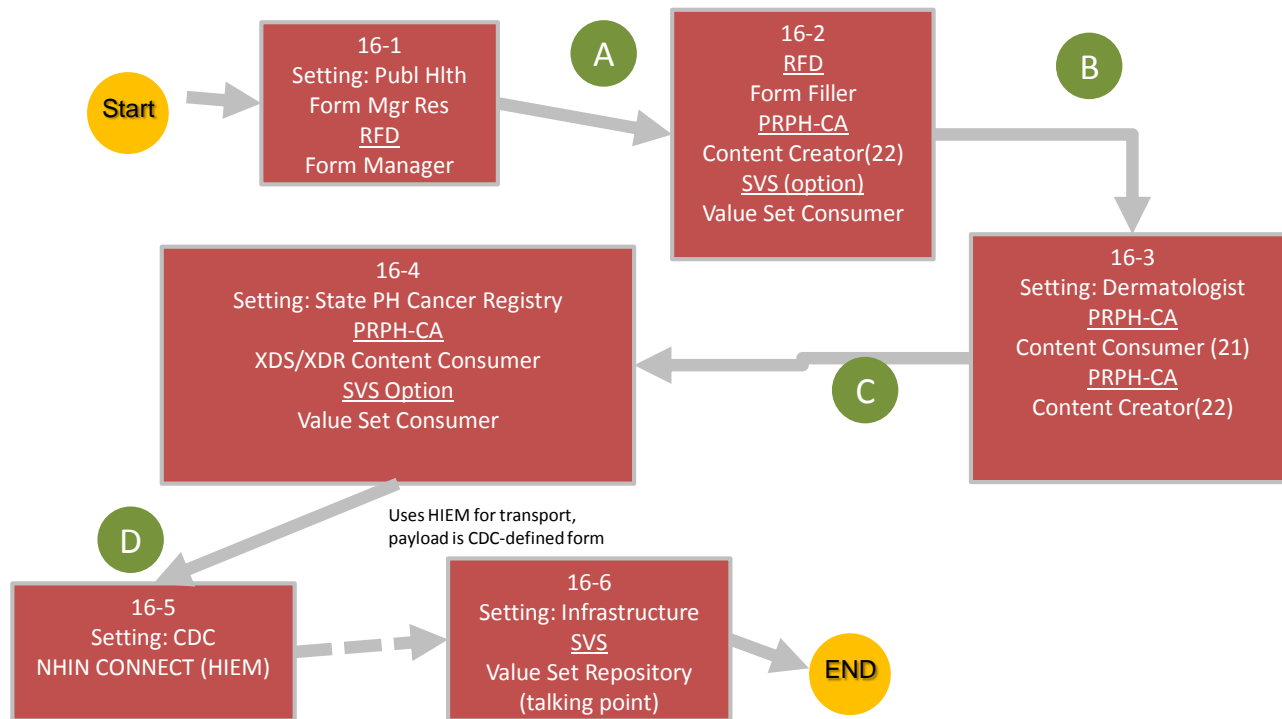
Start

16-1
Setting: Publ Hlth
Form Mgr Res
RFD
Form Manager

A

16-2
RFD
Form Filler
PRPH-CA
Content Creator(22)
SVS (option)
Value Set Consumer

B

16-3
Setting: Dermatologist
PRPH-CA
Content Consumer (21)
PRPH-CA
Content Creator(22)

C

16-4
Setting: State PH Cancer Registry
PRPH-CA
XDS/XDR Content Consumer
SVS Option
Value Set Consumer

D

Uses HIEM for transport, payload is CDC-defined form

16-5
Setting: CDC
NHIN CONNECT (HIEM)

16-6
Setting: Infrastructure
SVS
Value Set Repository
(talking point)

END